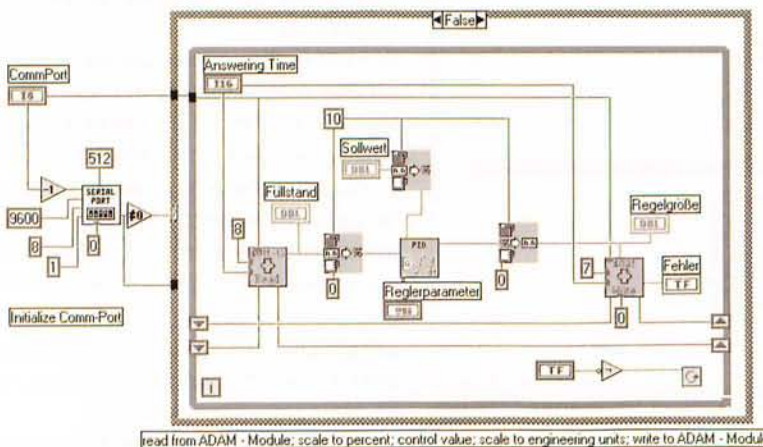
False

CommPort

I16

512

SERIAL PORT

-1

9600

8

0

1

≠0

Initialize Comm-Port

Answering Time

I16

8

Fullstand

DBL

10

Sollwert

DBL

0

PID

Reglerparameter

Regelgroße

DBL

0

7

Fehler

TF

0

TF

i

read from ADAM - Module; scale to percent; control value; scale to engineering units; write to ADAM - Modu